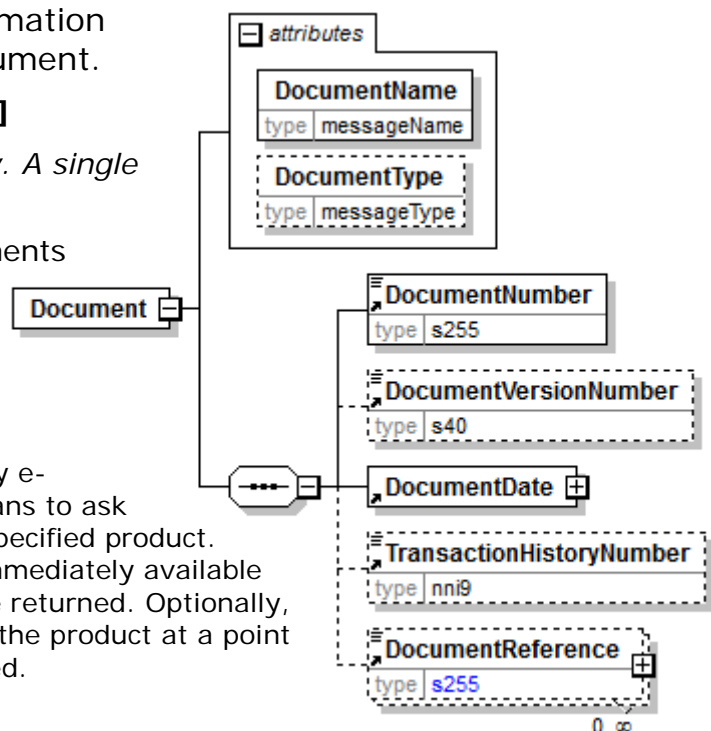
mation
ument.

]

y. A single

nents

y e-
ns to ask
pecified product.
mediately available
e returned. Optionally,
the product at a point
d.

attributes

DocumentName
type messageName

DocumentType
type messageType

Document

DocumentNumber
type s255

DocumentVersionNumber
type s40

DocumentDate

TransactionHistoryNumber
type nni9

DocumentReference
type s255

0..∞